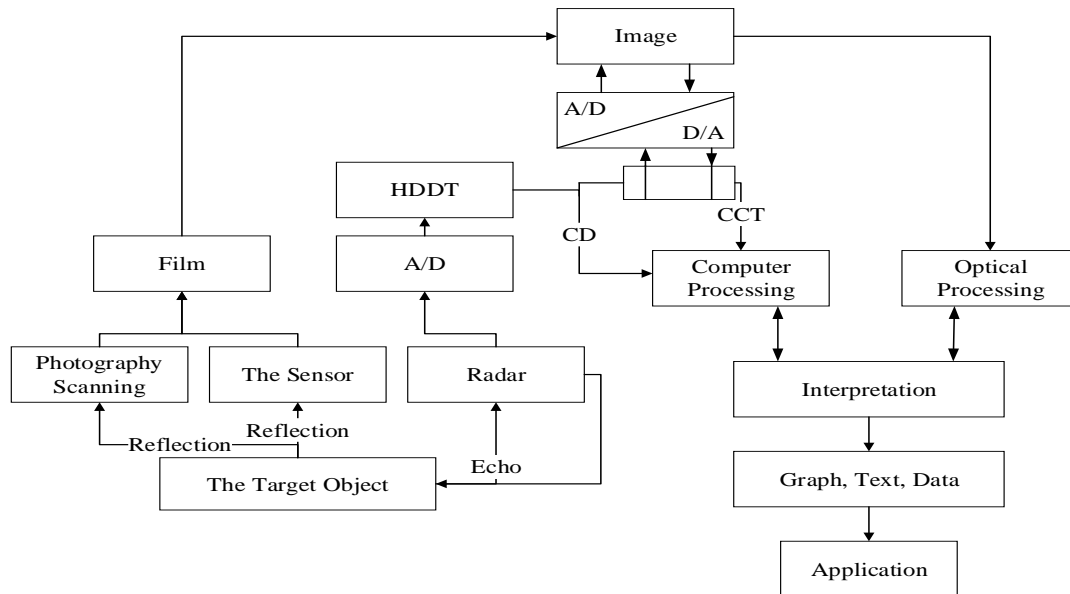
Image

A/D

D/A

HDDT

CD

CCT

Film

A/D

Computer Processing

Optical Processing

Photography Scanning

The Sensor

Radar

Interpretation

Reflection

Reflection

Echo

The Target Object

Graph, Text, Data

Application